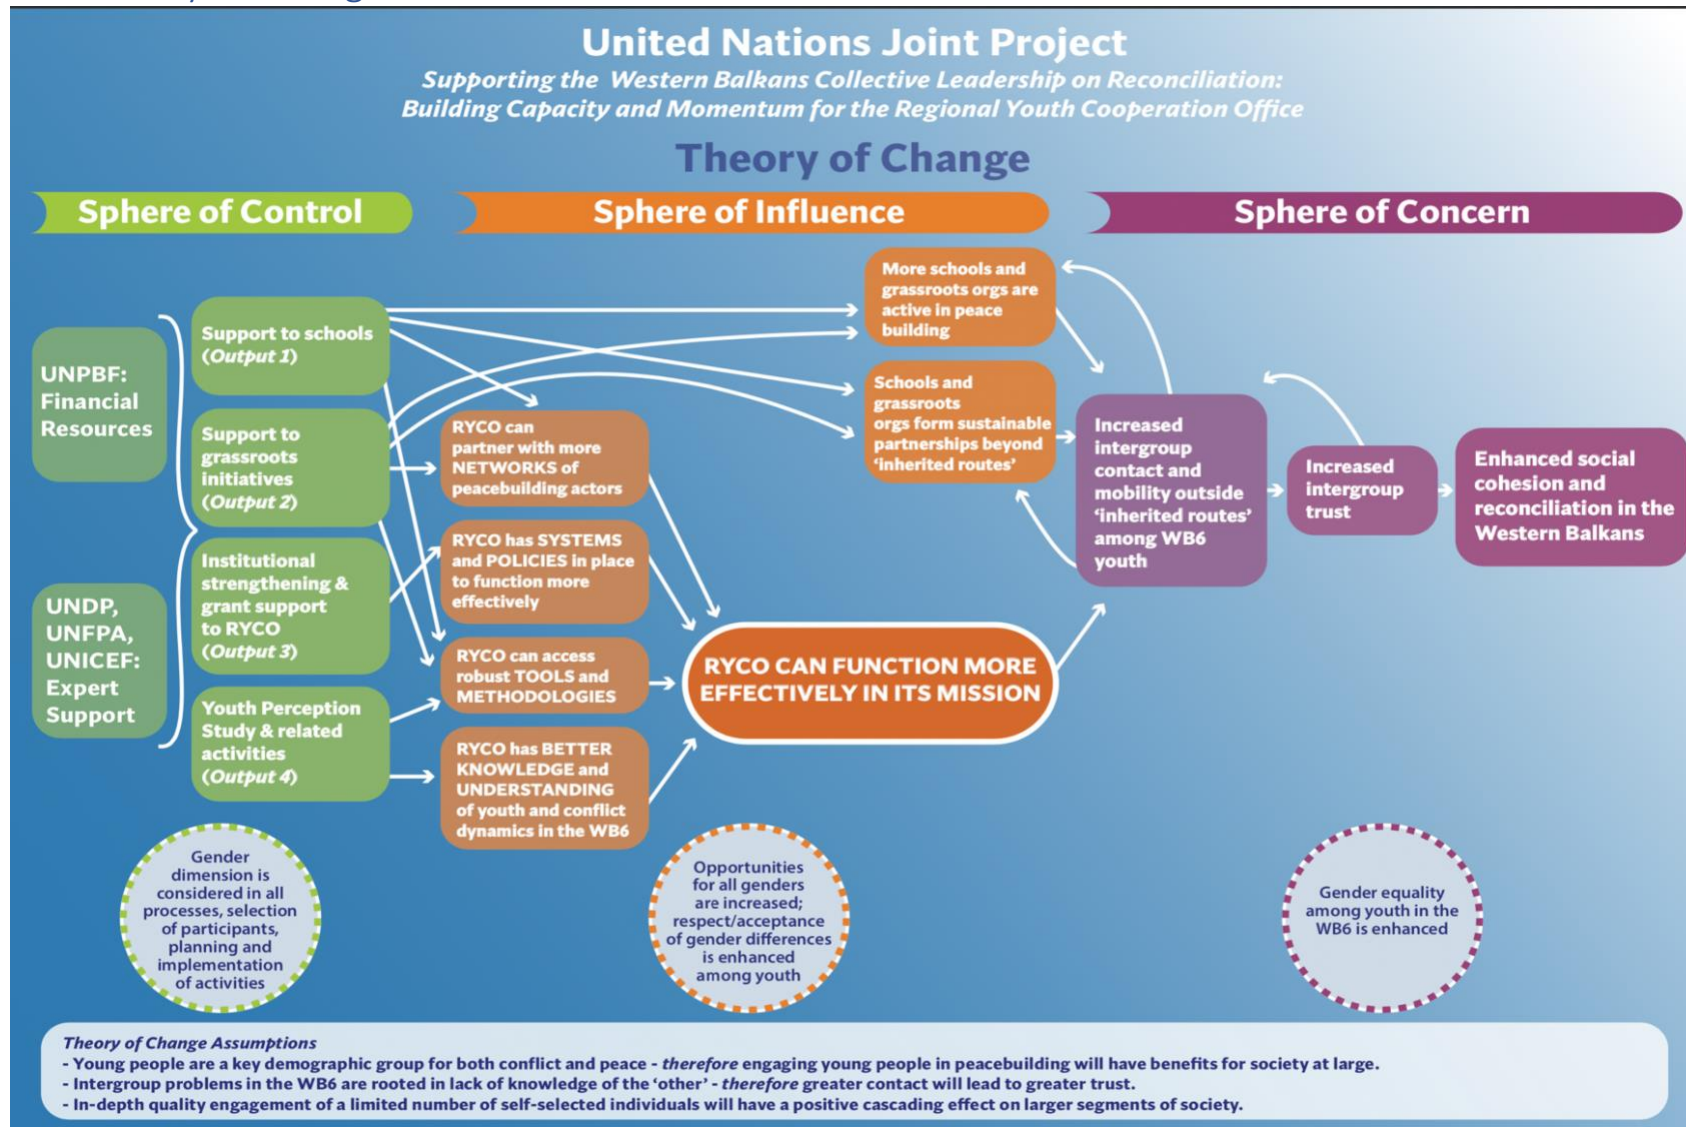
United Nations Joint Project

*Supporting the Western Balkans Collective Leadership on Reconciliation: Building Capacity and Momentum for the Regional Youth Cooperation Office*

Theory of Change

Sphere of Control

Sphere of Influence

Sphere of Concern

UNPBF: Financial Resources

UNDP, UNFPA, UNICEF: Expert Support

Support to schools (*Output 1*)

Support to grassroots initiatives (*Output 2*)

Institutional strengthening & grant support to RYCO (*Output 3*)

Youth Perception Study & related activities (*Output 4*)

RYCO can partner with more NETWORKS of peacebuilding actors

RYCO has SYSTEMS and POLICIES in place to function more effectively

RYCO can access robust TOOLS and METHODOLOGIES

RYCO has BETTER KNOWLEDGE and UNDERSTANDING of youth and conflict dynamics in the WB6

More schools and grassroots orgs are active in peace building

Schools and grassroots orgs form sustainable partnerships beyond 'inherited routes'

RYCO CAN FUNCTION MORE EFFECTIVELY IN ITS MISSION

Increased intergroup contact and mobility outside 'inherited routes' among WB6 youth

Increased intergroup trust

Enhanced social cohesion and reconciliation in the Western Balkans

Gender dimension is considered in all processes, selection of participants, planning and implementation of activities

Opportunities for all genders are increased; respect/acceptance of gender differences is enhanced among youth

Gender equality among youth in the WB6 is enhanced

*Theory of Change Assumptions*
- Young people are a key demographic group for both conflict and peace - *therefore* engaging young people in peacebuilding will have benefits for society at large.
- Intergroup problems in the WB6 are rooted in lack of knowledge of the 'other' - *therefore* greater contact will lead to greater trust.
- In-depth quality engagement of a limited number of self-selected individuals will have a positive cascading effect on larger segments of society.